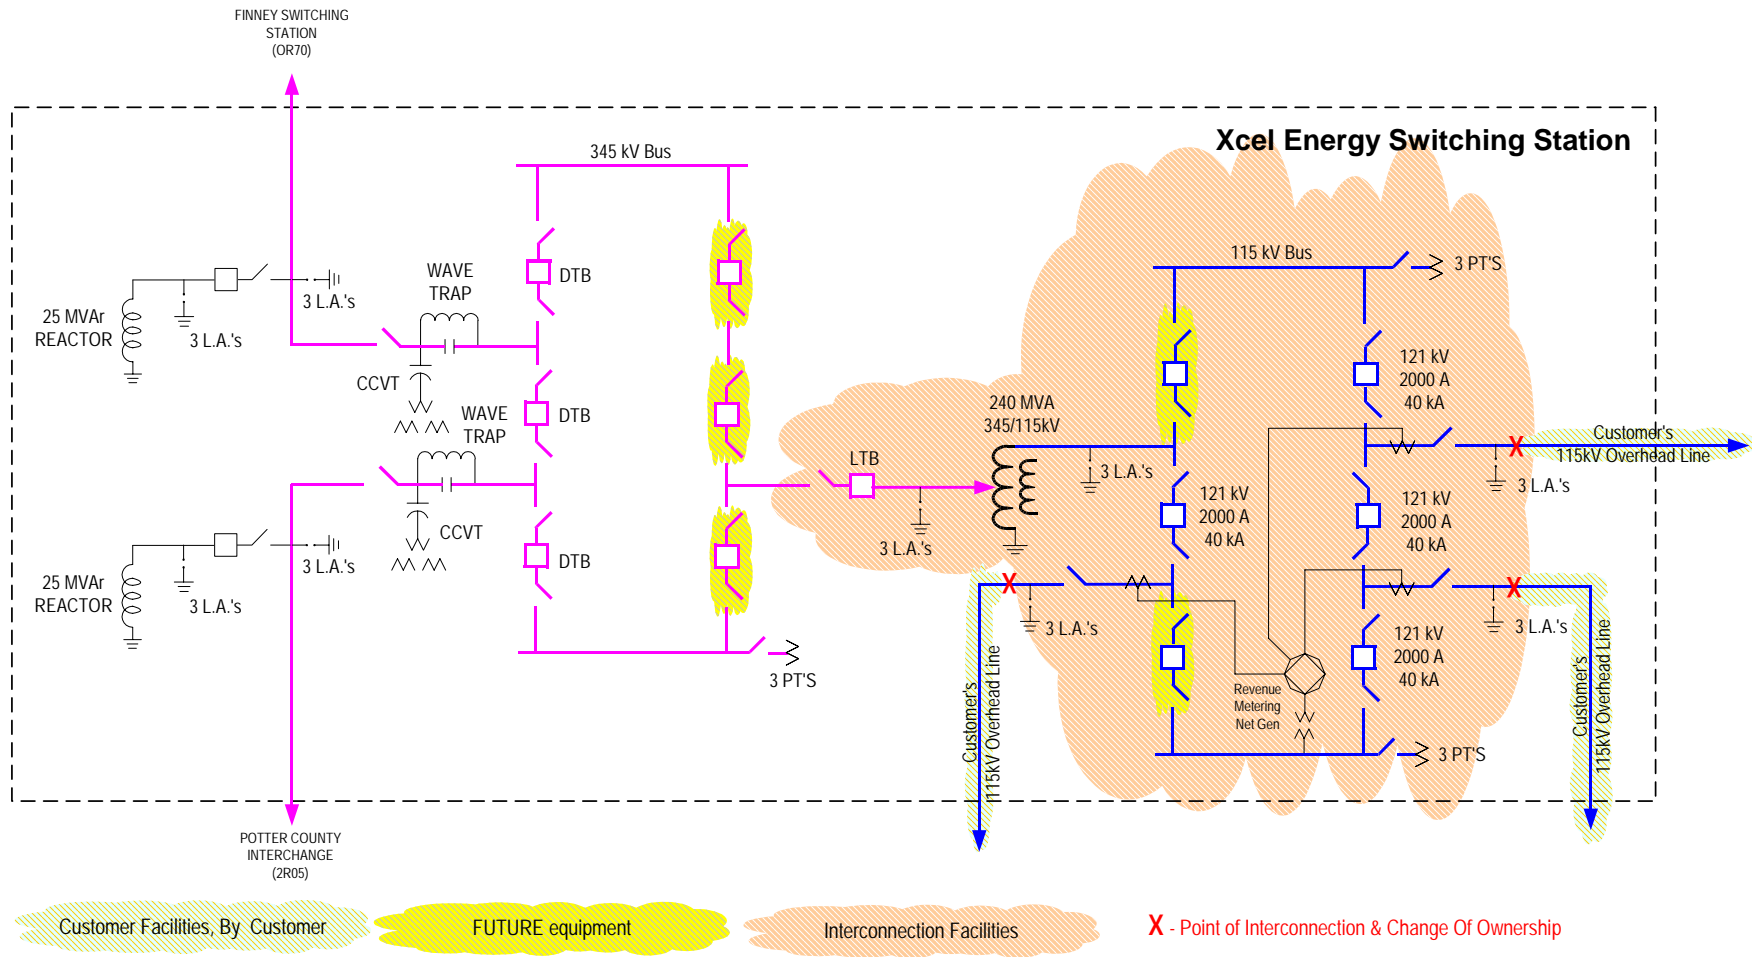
FINNEY SWITCHING STATION (OR70)

Xcel Energy Switching Station

345 kV Bus

25 MVAr REACTOR

3 L.A.'s

3 L.A.'s

WAVE TRAP

DTB

CCVT

WAVE TRAP

DTB

CCVT

DTB

25 MVAr REACTOR

3 L.A.'s

3 L.A.'s

3 PT'S

LTB

3 L.A.'s

240 MVA 345/115kV

3 L.A.'s

115 kV Bus

3 PT'S

121 kV 2000 A 40 kA

121 kV 2000 A 40 kA

121 kV 2000 A 40 kA

121 kV 2000 A 40 kA

Customer's 115kV Overhead Line

3 L.A.'s

3 L.A.'s

3 L.A.'s

Revenue Metering Net Gen

3 PT'S

Customer's 115kV Overhead Line

Customer's 115kV Overhead Line

POTTER COUNTY INTERCHANGE (2R05)

Customer Facilities, By Customer

FUTURE equipment

Interconnection Facilities

X - Point of Interconnection & Change Of Ownership